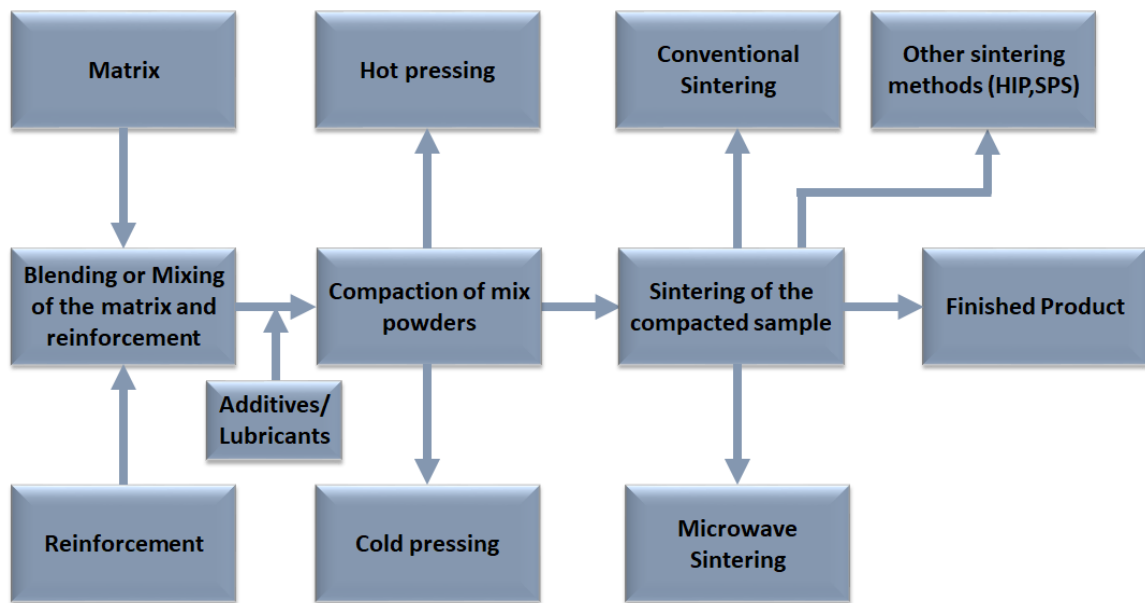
Matrix

Hot pressing

Conventional Sintering

Other sintering methods (HIP,SPS)

Blending or Mixing of the matrix and reinforcement

Compaction of mix powders

Sintering of the compacted sample

Finished Product

Additives/ Lubricants

Reinforcement

Cold pressing

Microwave Sintering